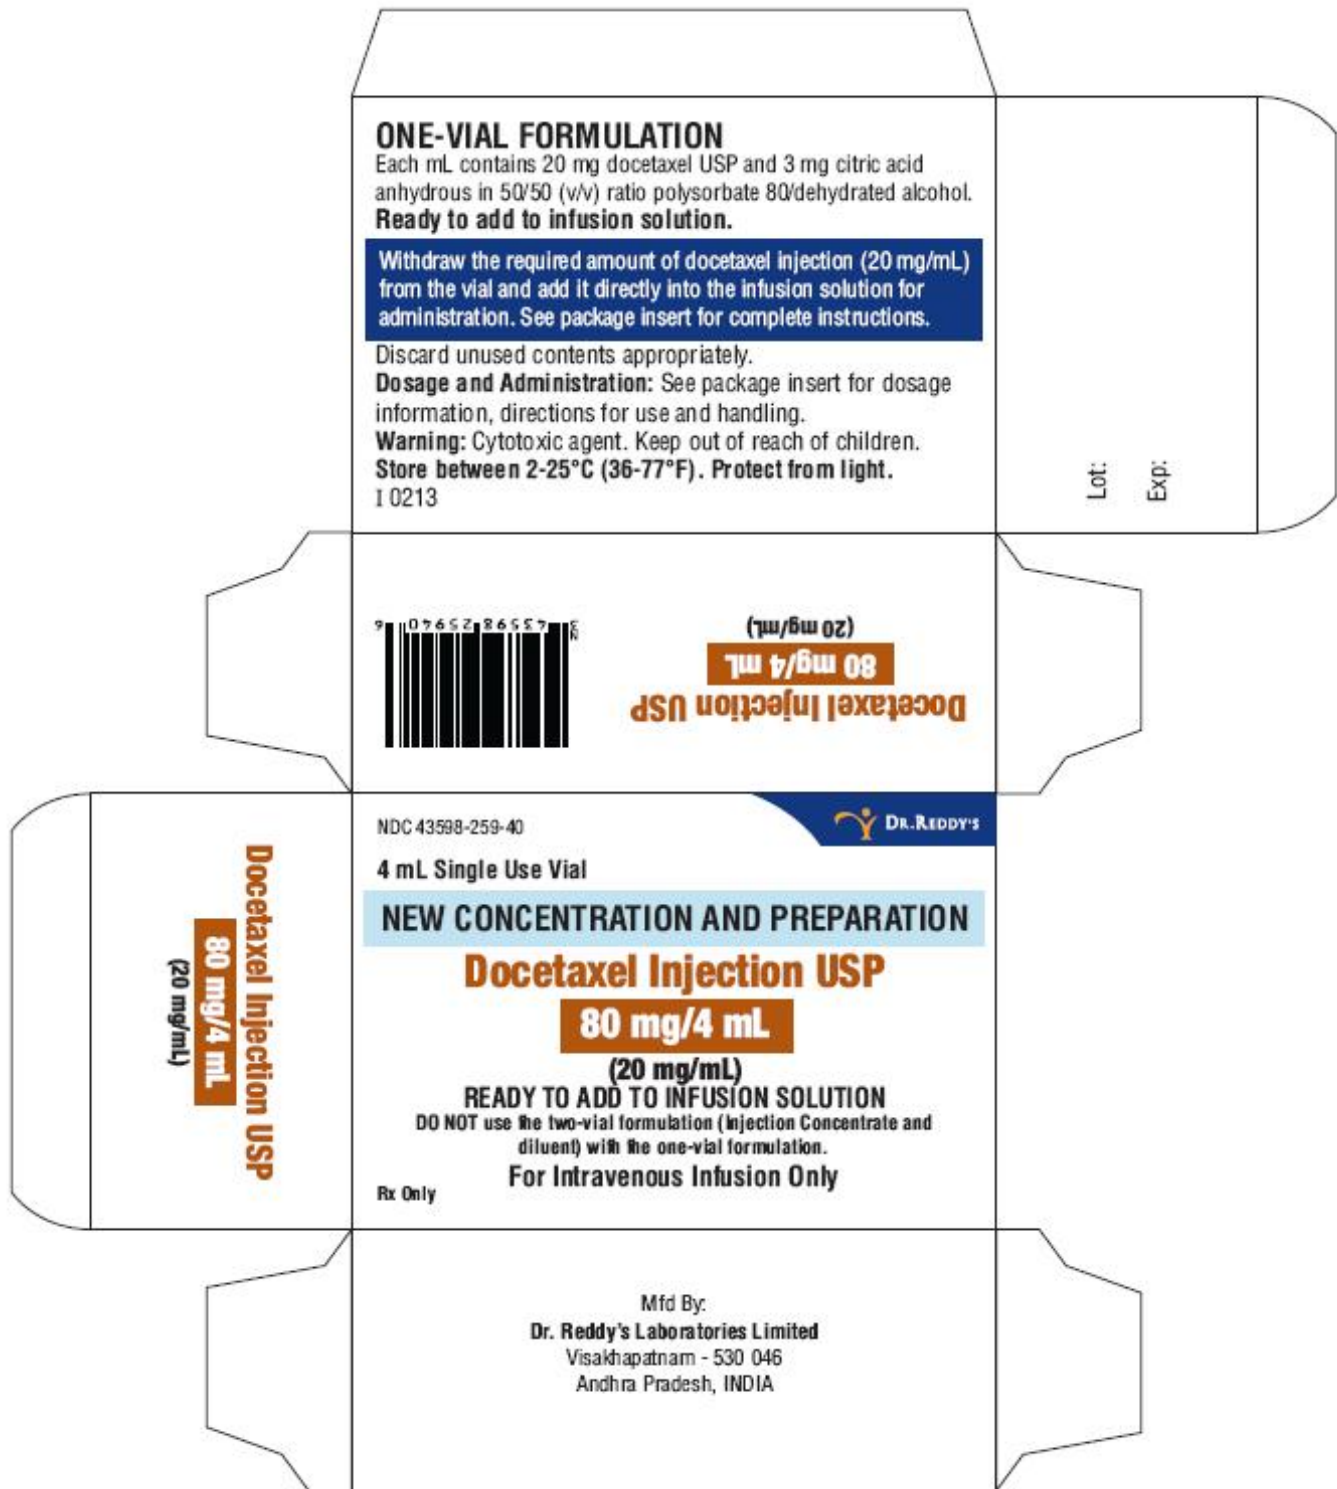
ONE-VIAL FORMULATION
Each mL contains 20 mg docetaxel USP and 3 mg citric acid anhydrous in 50/50 (v/v) ratio polysorbate 80/dehydrated alcohol.
Ready to add to infusion solution.

Withdraw the required amount of docetaxel injection (20 mg/mL) from the vial and add it directly into the infusion solution for administration. See package insert for complete instructions.

Discard unused contents appropriately.
Dosage and Administration: See package insert for dosage information, directions for use and handling.
Warning: Cytotoxic agent. Keep out of reach of children.
Store between 2-25°C (36-77°F). Protect from light.
I 0213

Lot:
Exp:

3 43598 25940 6

Docetaxel Injection USP
80 mg/4 mL
(20 mg/mL)

NDC 43598-259-40
DR.REDDY'S
4 mL Single Use Vial
NEW CONCENTRATION AND PREPARATION
Docetaxel Injection USP
80 mg/4 mL
(20 mg/mL)
READY TO ADD TO INFUSION SOLUTION
DO NOT use the two-vial formulation (Injection Concentrate and diluent) with the one-vial formulation.
For Intravenous Infusion Only
Rx Only

Docetaxel Injection USP
80 mg/4 mL
(20 mg/mL)

Mfd By:
Dr. Reddy's Laboratories Limited
Visakhapatnam - 530 046
Andhra Pradesh, INDIA